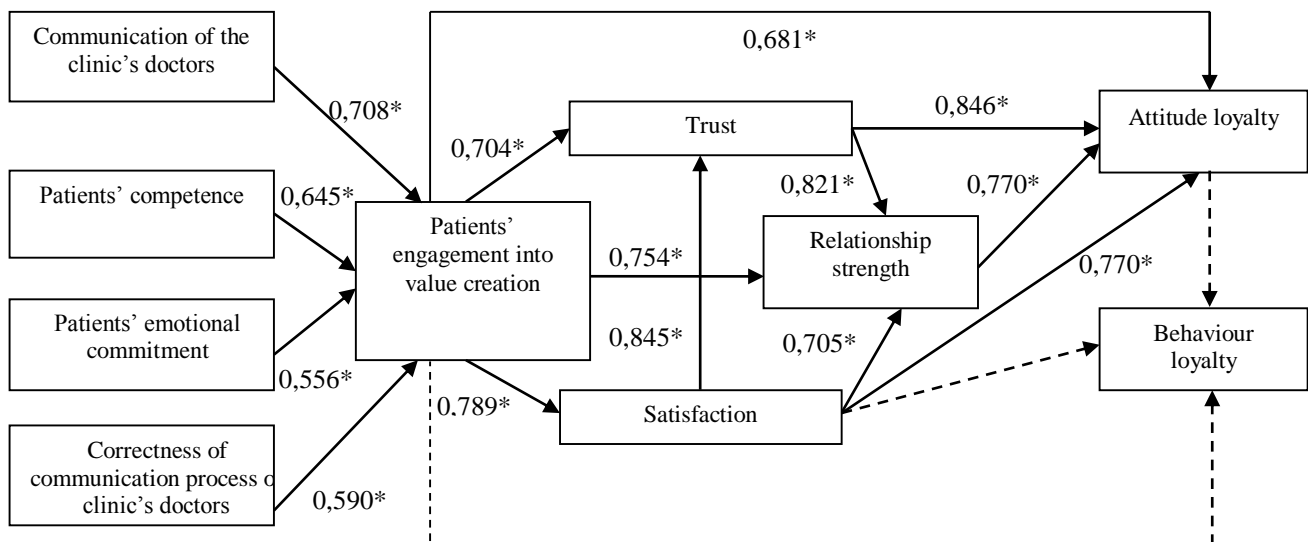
Communication of the clinic's doctors

0,681*

0,708*

Trust

0,846*

Attitude loyalty

0,704*

Patients' competence

0,645*

0,821*

0,770*

Patients' engagement into value creation

0,754*

Relationship strength

0,770*

Patients' emotional commitment

0,845*

Behaviour loyalty

0,705*

0,556*

0,789*

Satisfaction

Correctness of communication process o clinic's doctors

0,590*